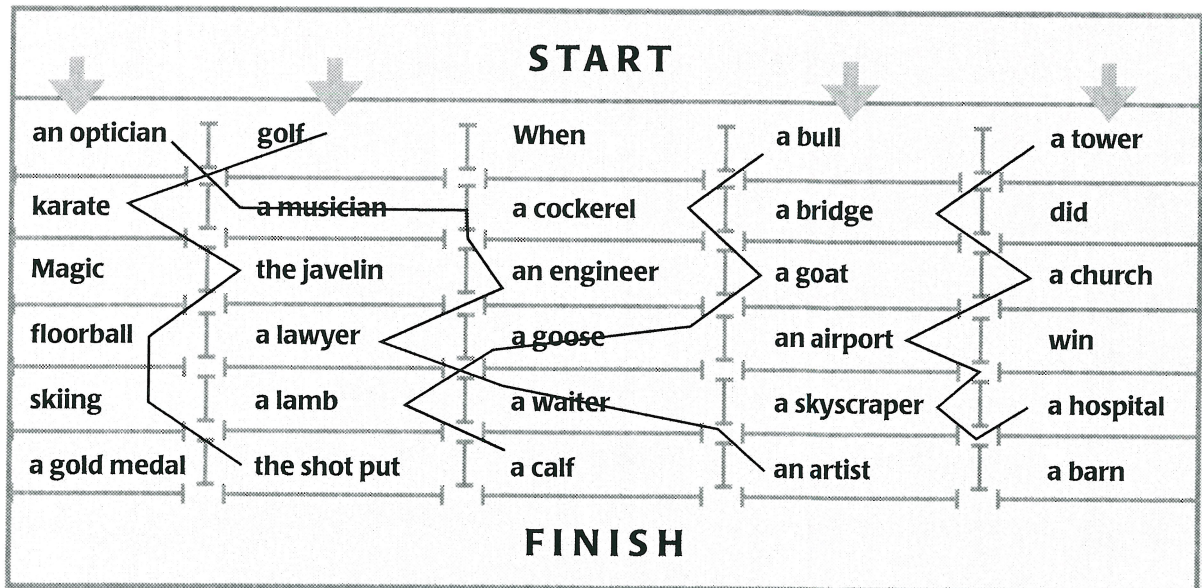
START

| | | | | |
|---|---|---|---|---|
| an optician | golf | When | a bull | a tower |
| karate | a musician | a cockerel | a bridge | did |
| Magic | the javelin | an engineer | a goat | a church |
| floorball | a lawyer | a goose | an airport | win |
| skiing | a lamb | a waiter | a skyscraper | a hospital |
| a gold medal | the shot put | a calf | an artist | a barn |

FINISH